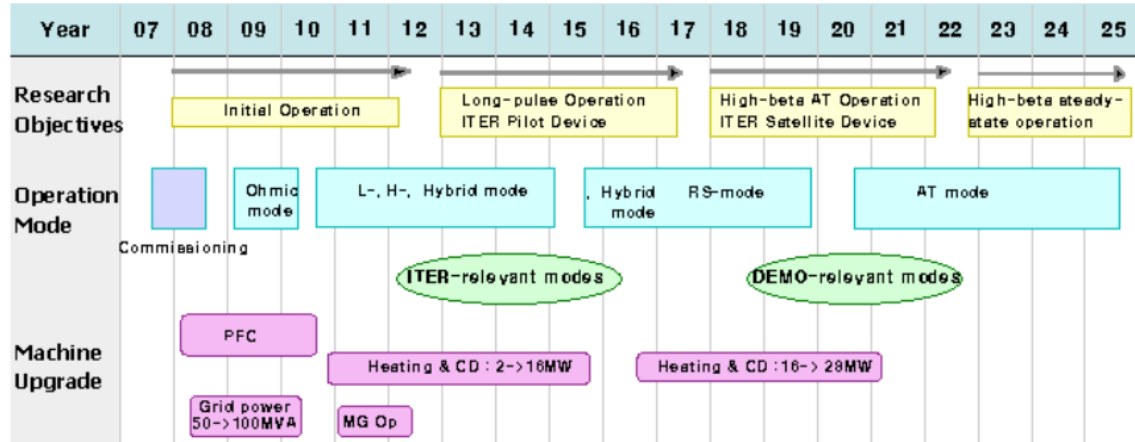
| Year | 07 | 08 | 09 | 10 | 11 | 12 | 13 | 14 | 15 | 16 | 17 | 18 | 19 | 20 | 21 | 22 | 23 | 24 | 25 |
|---|---|---|---|---|---|---|---|---|---|---|---|---|---|---|---|---|---|---|---|

Research Objectives

Initial Operation

Long-pulse Operation ITER Pilot Device

High-beta AT Operation ITER Satellite Device

High-beta steady-state operation

Operation Mode

Commissioning

Ohmic mode

L-, H-, Hybrid mode

, Hybrid mode

RS-mode

AT mode

ITER-relevant modes

DEMO-relevant modes

Machine Upgrade

PFC

Heating & CD : 2->16MW

Heating & CD :16-> 28MW

Grid power 50->100MVA

MG Op